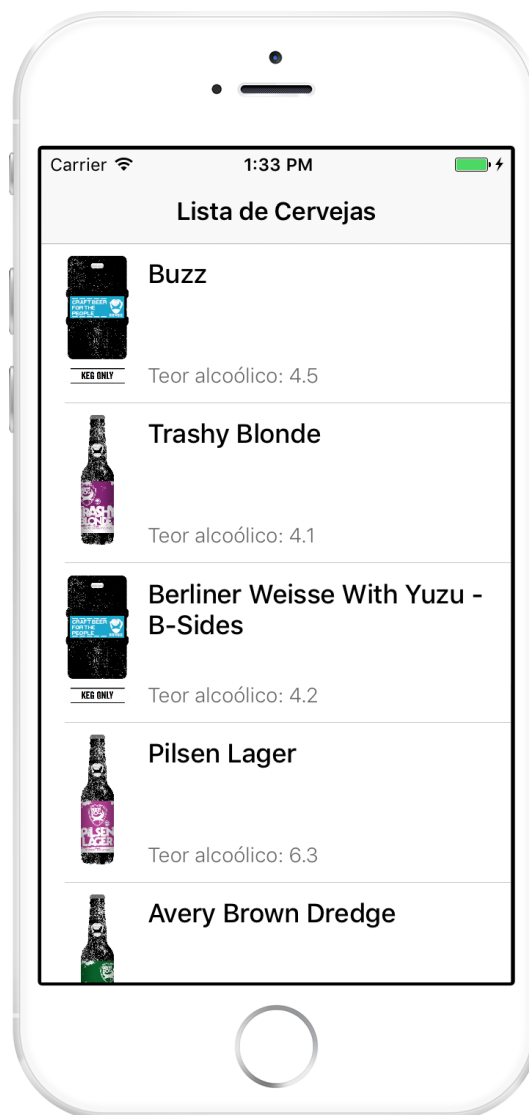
Carrier
1:33 PM

Lista de Cervejas

CRAFT BEER FOR THE PEOPLE
KEG ONLY
Buzz
Teor alcoólico: 4.5

TRASHY BLONDE
Trashy Blonde
Teor alcoólico: 4.1

CRAFT BEER FOR THE PEOPLE
KEG ONLY
Berliner Weisse With Yuzu - B-Sides
Teor alcoólico: 4.2

PILSEN LAGER
Pilsen Lager
Teor alcoólico: 6.3

Avery Brown Dredge